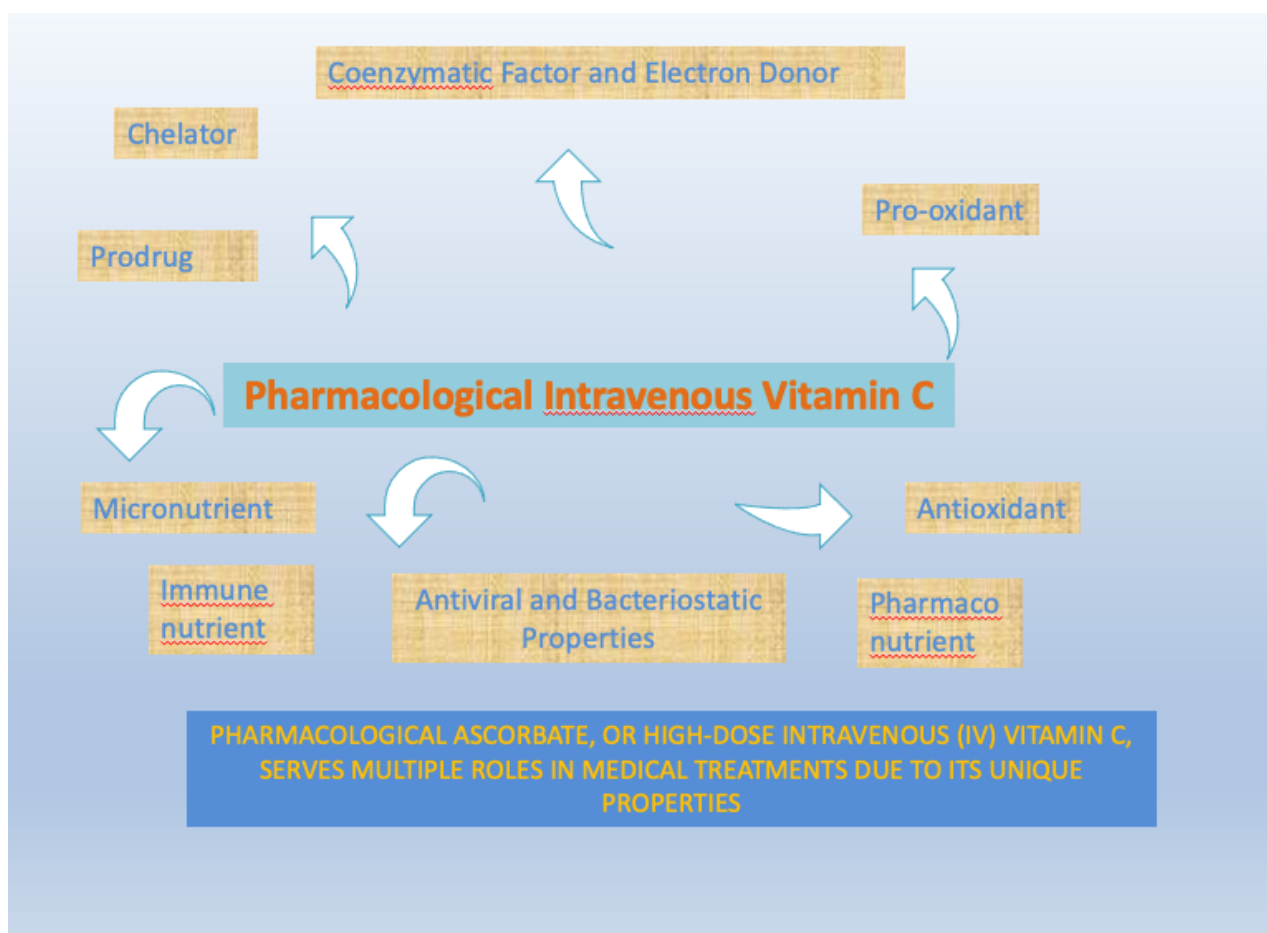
Coenzymatic Factor and Electron Donor

Chelator

Pro-oxidant

Prodrug

Pharmacological Intravenous Vitamin C

Micronutrient

Antioxidant

Immune nutrient

Antiviral and Bacteriostatic Properties

Pharmaco nutrient

PHARMACOLOGICAL ASCORBATE, OR HIGH-DOSE INTRAVENOUS (IV) VITAMIN C, SERVES MULTIPLE ROLES IN MEDICAL TREATMENTS DUE TO ITS UNIQUE PROPERTIES